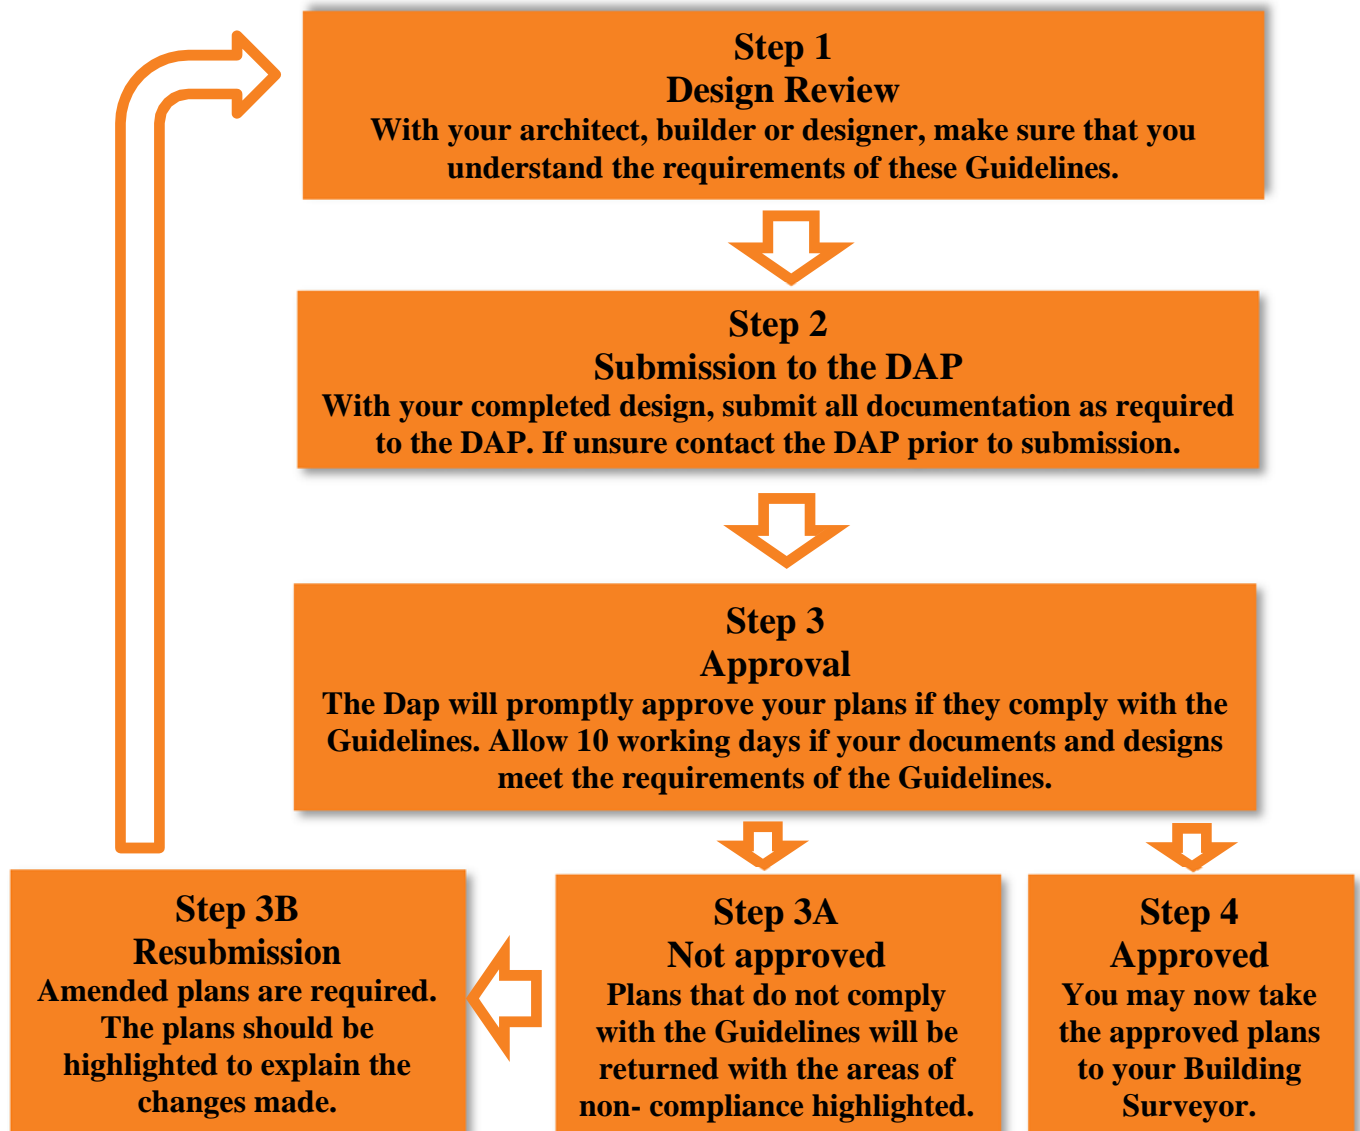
Step 1
Design Review
With your architect, builder or designer, make sure that you understand the requirements of these Guidelines.

Step 2
Submission to the DAP
With your completed design, submit all documentation as required to the DAP. If unsure contact the DAP prior to submission.

Step 3
Approval
The Dap will promptly approve your plans if they comply with the Guidelines. Allow 10 working days if your documents and designs meet the requirements of the Guidelines.

Step 3B
Resubmission
Amended plans are required. The plans should be highlighted to explain the changes made.

Step 3A
Not approved
Plans that do not comply with the Guidelines will be returned with the areas of non- compliance highlighted.

Step 4
Approved
You may now take the approved plans to your Building Surveyor.